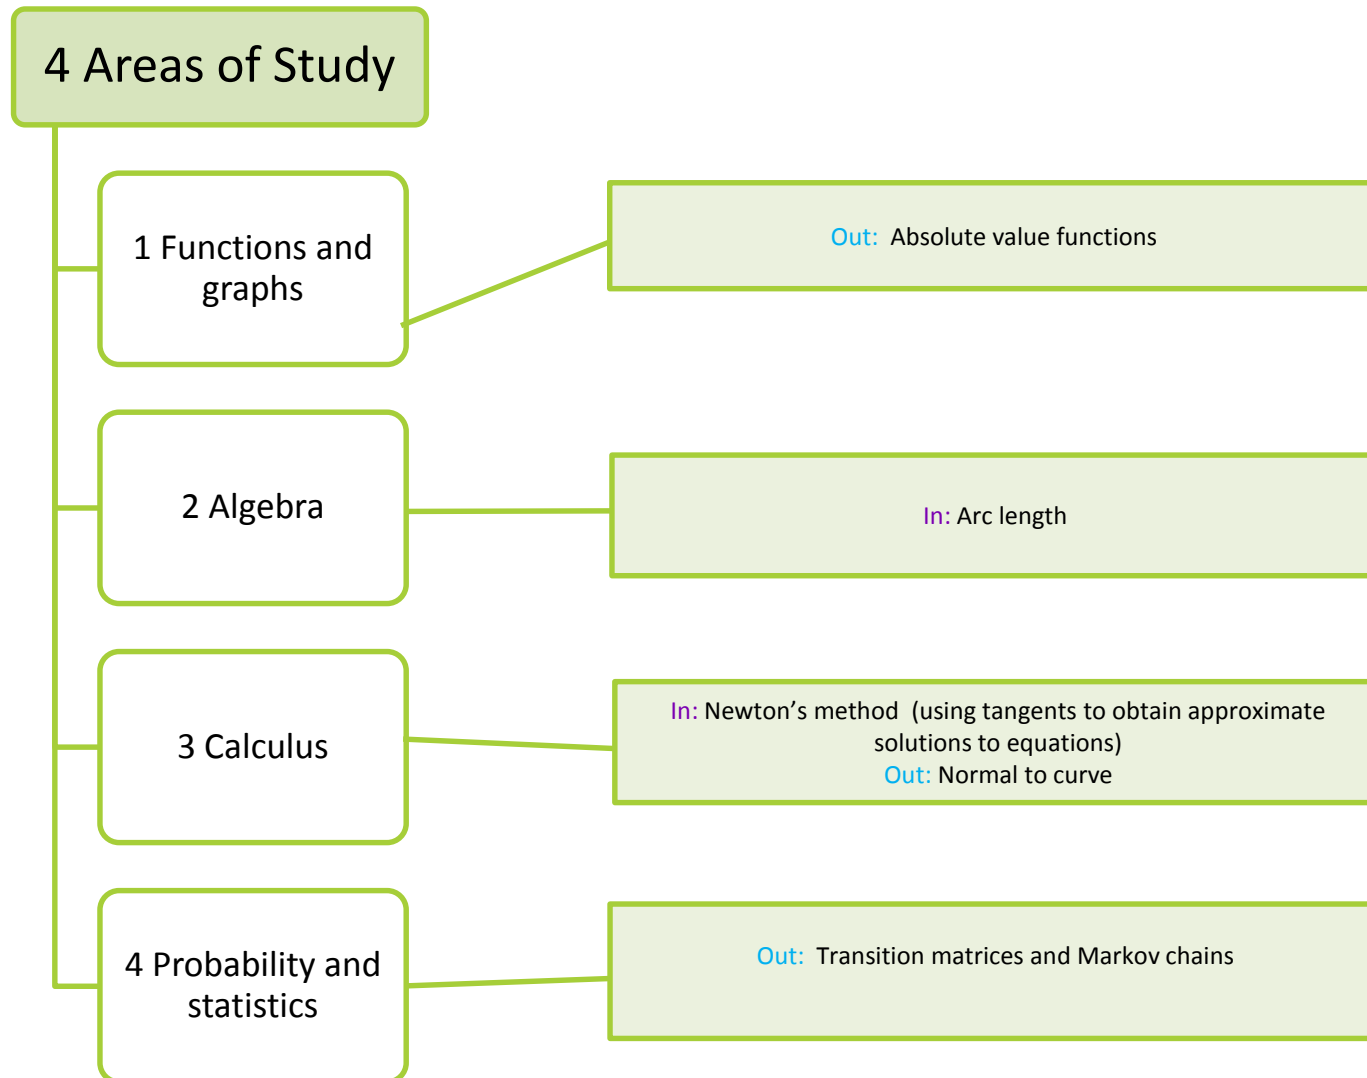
4 Areas of Study

1 Functions and graphs

Out: Absolute value functions

2 Algebra

In: Arc length

3 Calculus

In: Newton’s method (using tangents to obtain approximate solutions to equations)
Out: Normal to curve

4 Probability and statistics

Out: Transition matrices and Markov chains